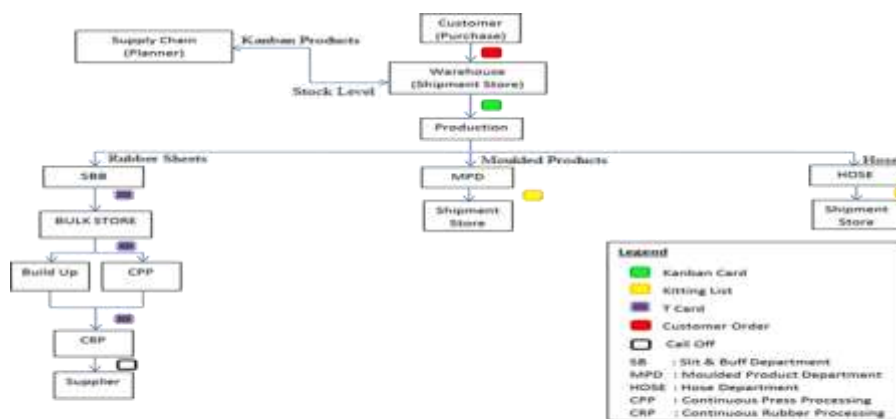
Customer (Purchase)

Supply Chain (Planner)

Kanban Products

Stock Level

Warehouse (Shipment Store)

Production

Rubber Sheets

Moulded Products

Hose

SBB

BULK STORE

Build Up

CPP

CRP

Supplier

MPD

Shipment Store

HOSE

Shipment Store

Legend

Kanban Card

Kitting List

T Card

Customer Order

Call Off

SB : Slit & Buff Department

MPD : Moulded Product Department

HOSE : Hose Department

CPP : Continuous Press Processing

CRP : Continuous Rubber Processing